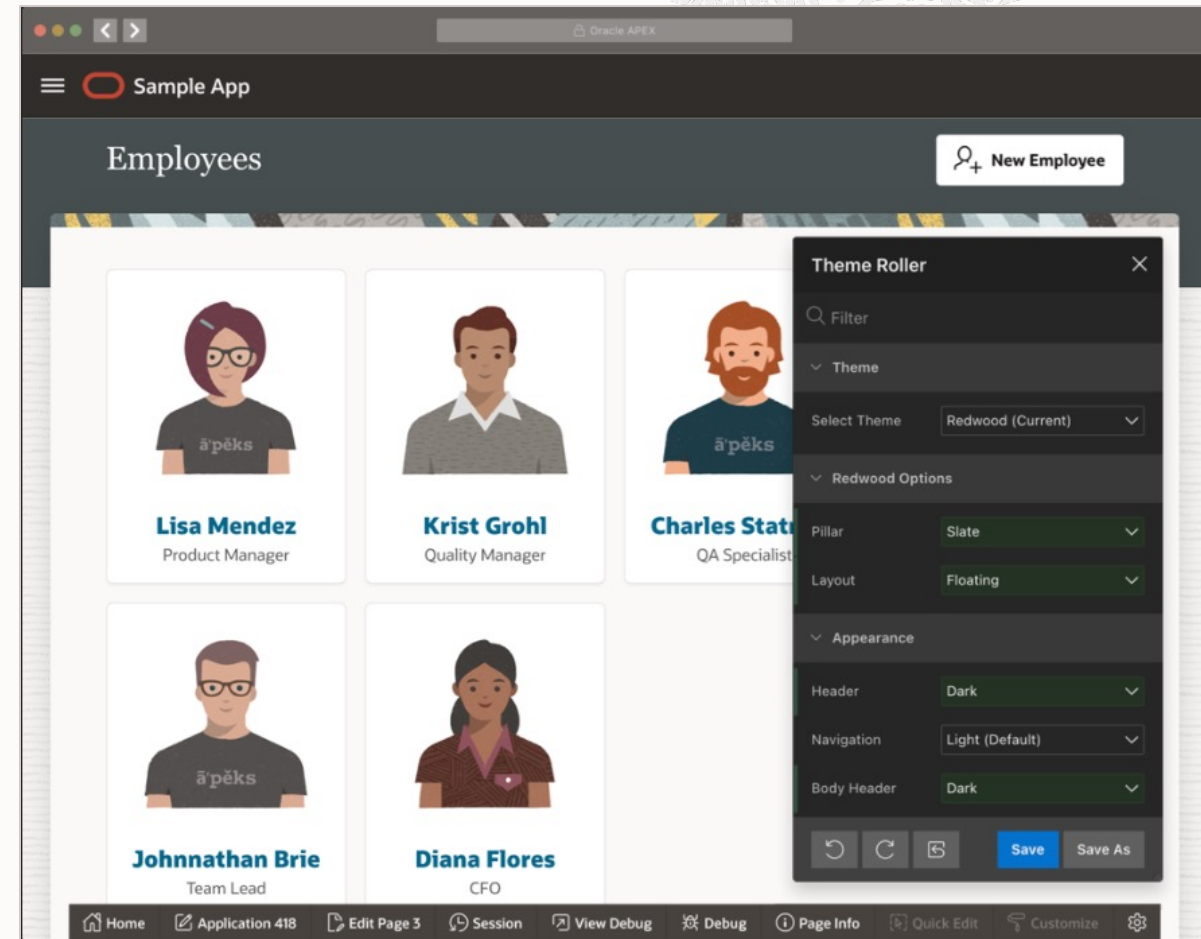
Oracle APEX

Sample App

Employees

New Employee

āpěks

Lisa Mendez
Product Manager

Krist Grohl
Quality Manager

āpěks

Charles Stat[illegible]
QA Specialist

āpěks

Johnnathan Brie
Team Lead

Diana Flores
CFO

Theme Roller

Filter

Theme

Select Theme | Redwood (Current)

Redwood Options

Pillar | Slate

Layout | Floating

Appearance

Header | Dark

Navigation | Light (Default)

Body Header | Dark

Save

Save As

Home | Application 418 | Edit Page 3 | Session | View Debug | Debug | Page Info | Quick Edit | Customize